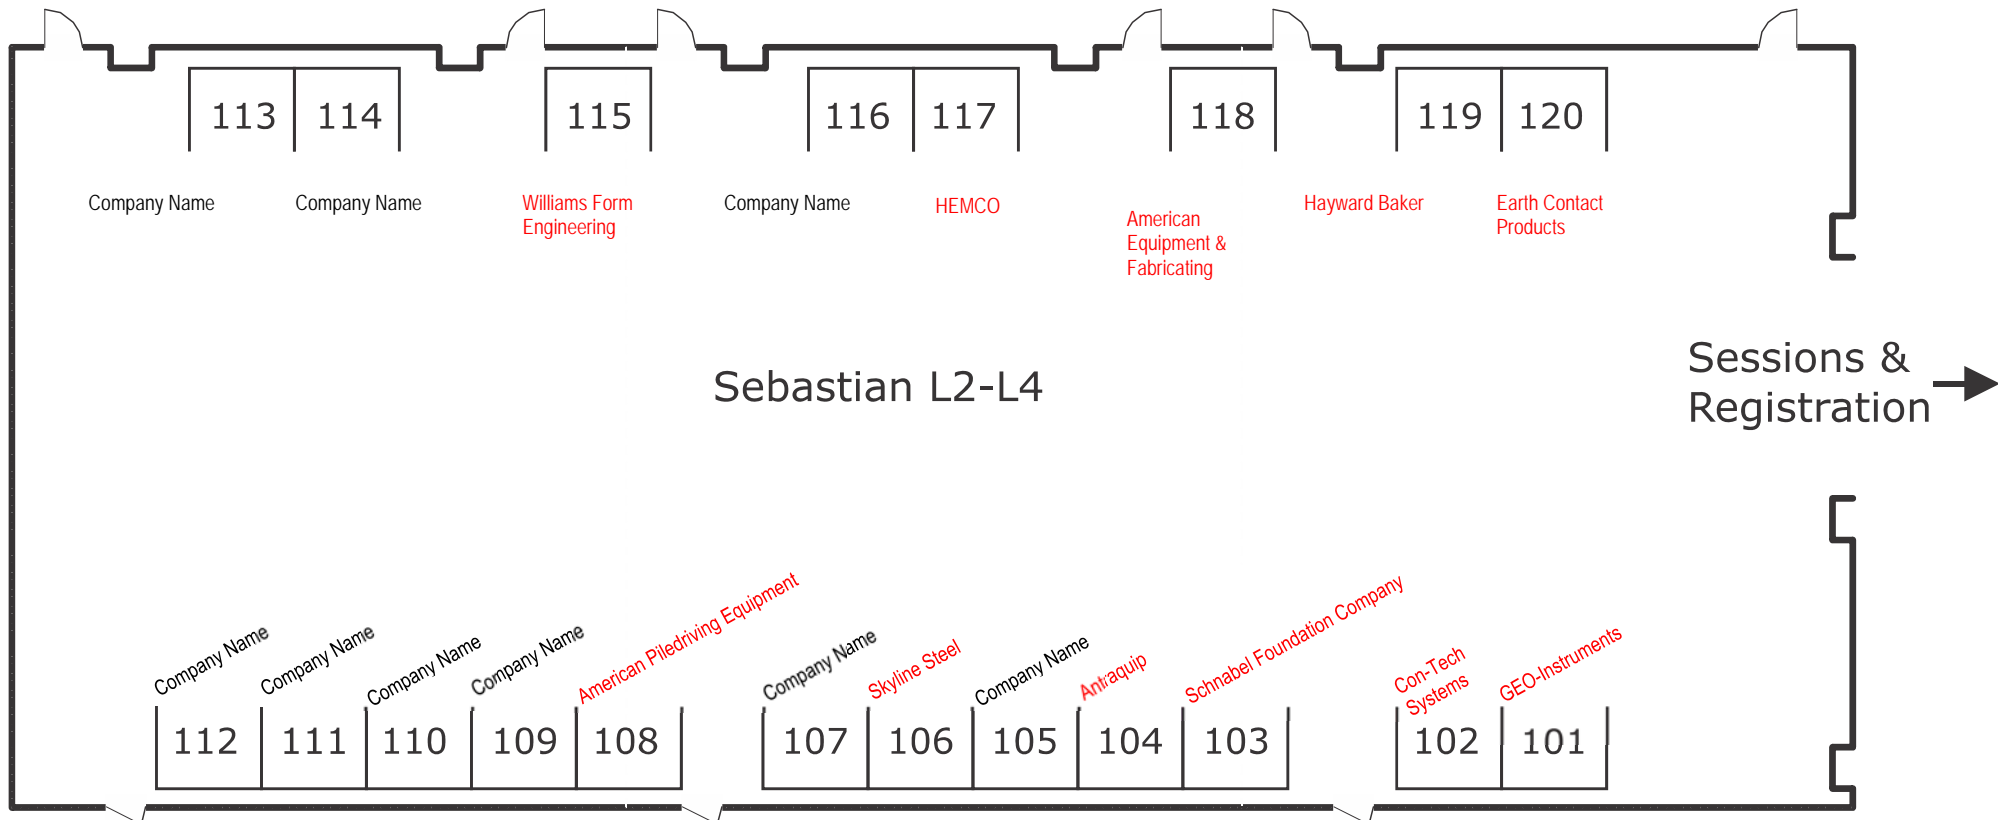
113 114

Company Name Company Name

115

Williams Form Engineering

116 117

Company Name HEMCO

118

American Equipment & Fabricating

119 120

Hayward Baker Earth Contact Products

Sebastian L2-L4

Sessions & Registration

Company Name Company Name Company Name Company Name American Piledriving Equipment Company Name Skyline Steel Company Name Antraquip Schnabel Foundation Company Con-Tech Systems GEO-Instruments

112 111 110 109 108 107 106 105 104 103 102 101